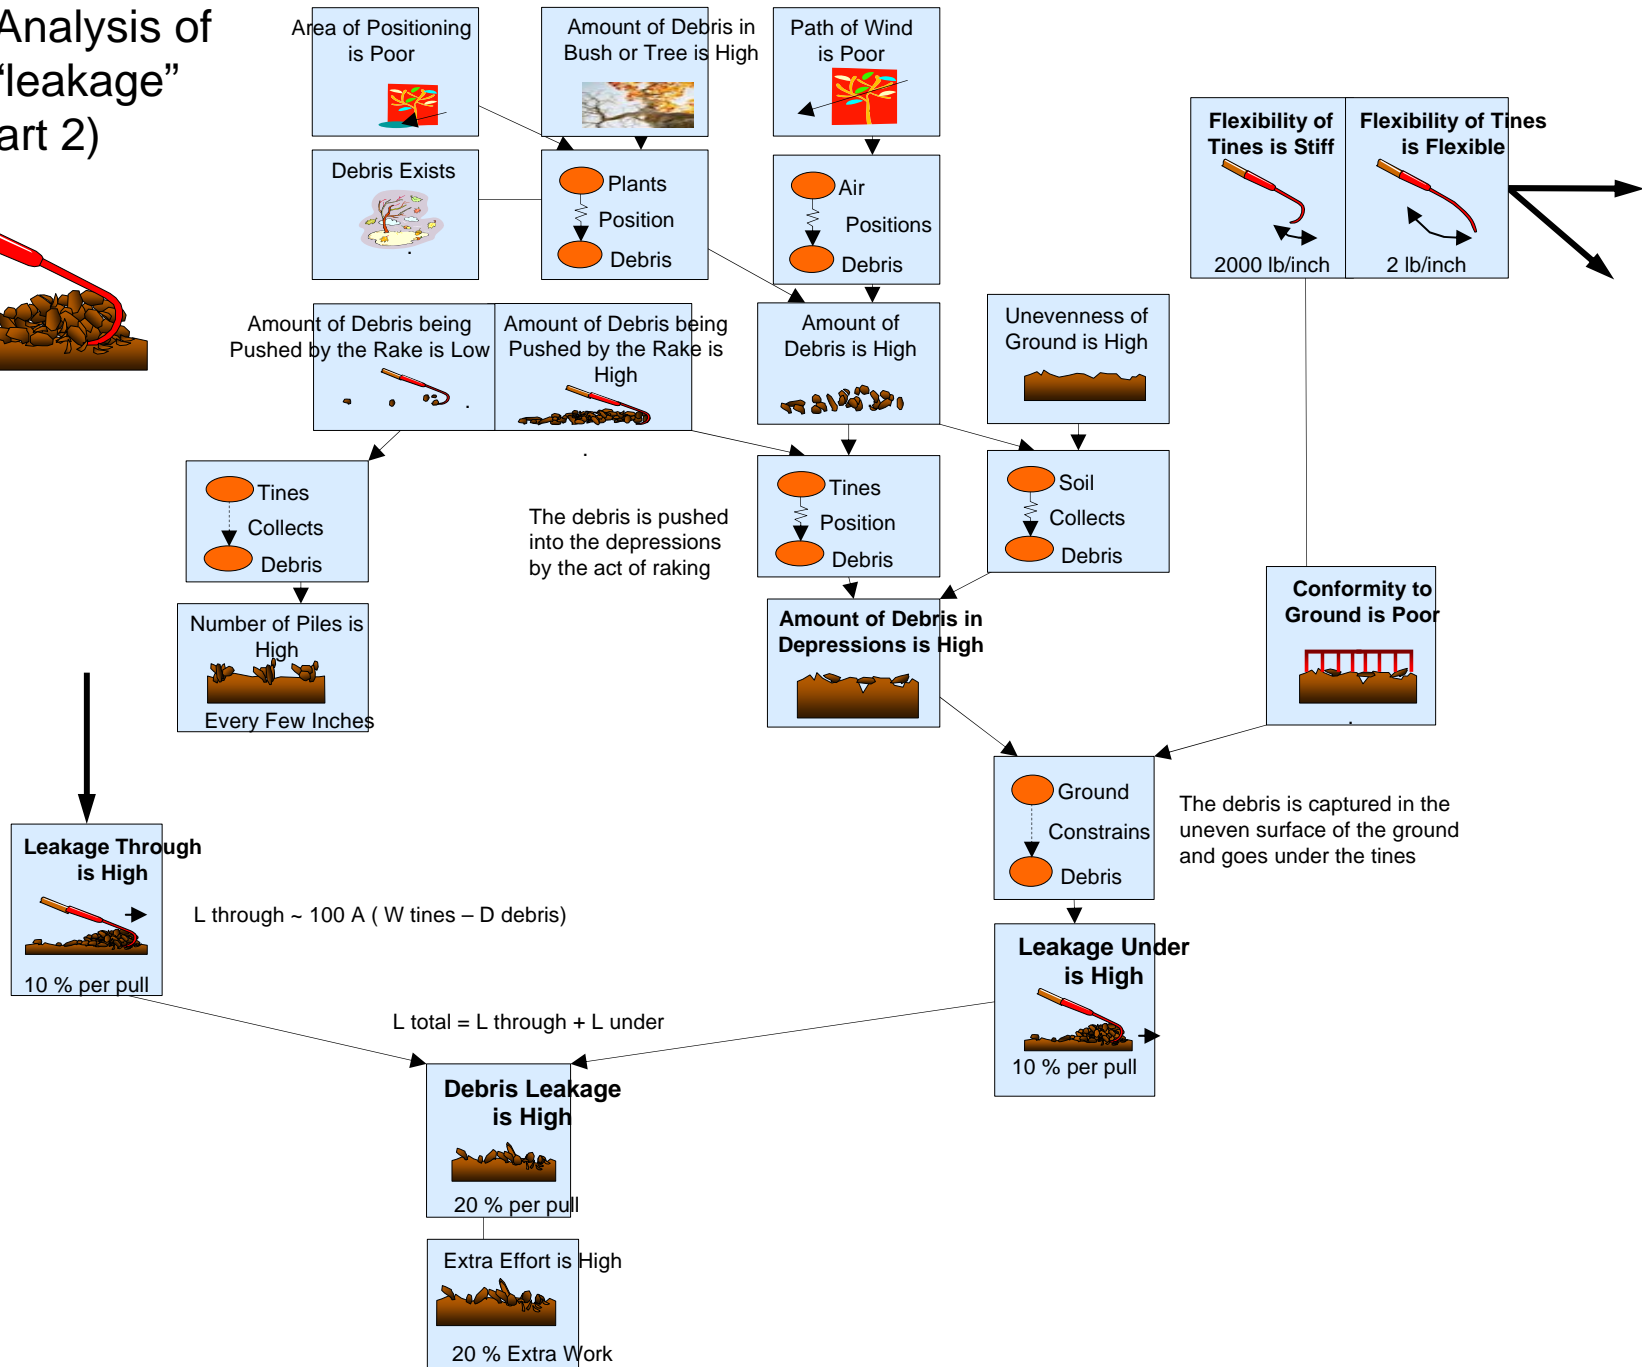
Analysis of
“leakage”
art 2)

Area of Positioning is Poor

Amount of Debris in Bush or Tree is High

Path of Wind is Poor

Flexibility of Tines is Stiff

2000 lb/inch

Flexibility of Tines is Flexible

2 lb/inch

Debris Exists

Plants Position Debris

Air Positions Debris

Amount of Debris being Pushed by the Rake is Low

Amount of Debris being Pushed by the Rake is High

Amount of Debris is High

Unevenness of Ground is High

Tines Collects Debris

The debris is pushed into the depressions by the act of raking

Tines Position Debris

Soil Collects Debris

Number of Piles is High

Every Few Inches

Amount of Debris in Depressions is High

Conformity to Ground is Poor

Ground Constrains Debris

The debris is captured in the uneven surface of the ground and goes under the tines

Leakage Through is High

10 % per pull

L through ~ 100 A ( W tines – D debris)

Leakage Under is High

10 % per pull

L total = L through + L under

Debris Leakage is High

20 % per pull

Extra Effort is High

20 % Extra Work